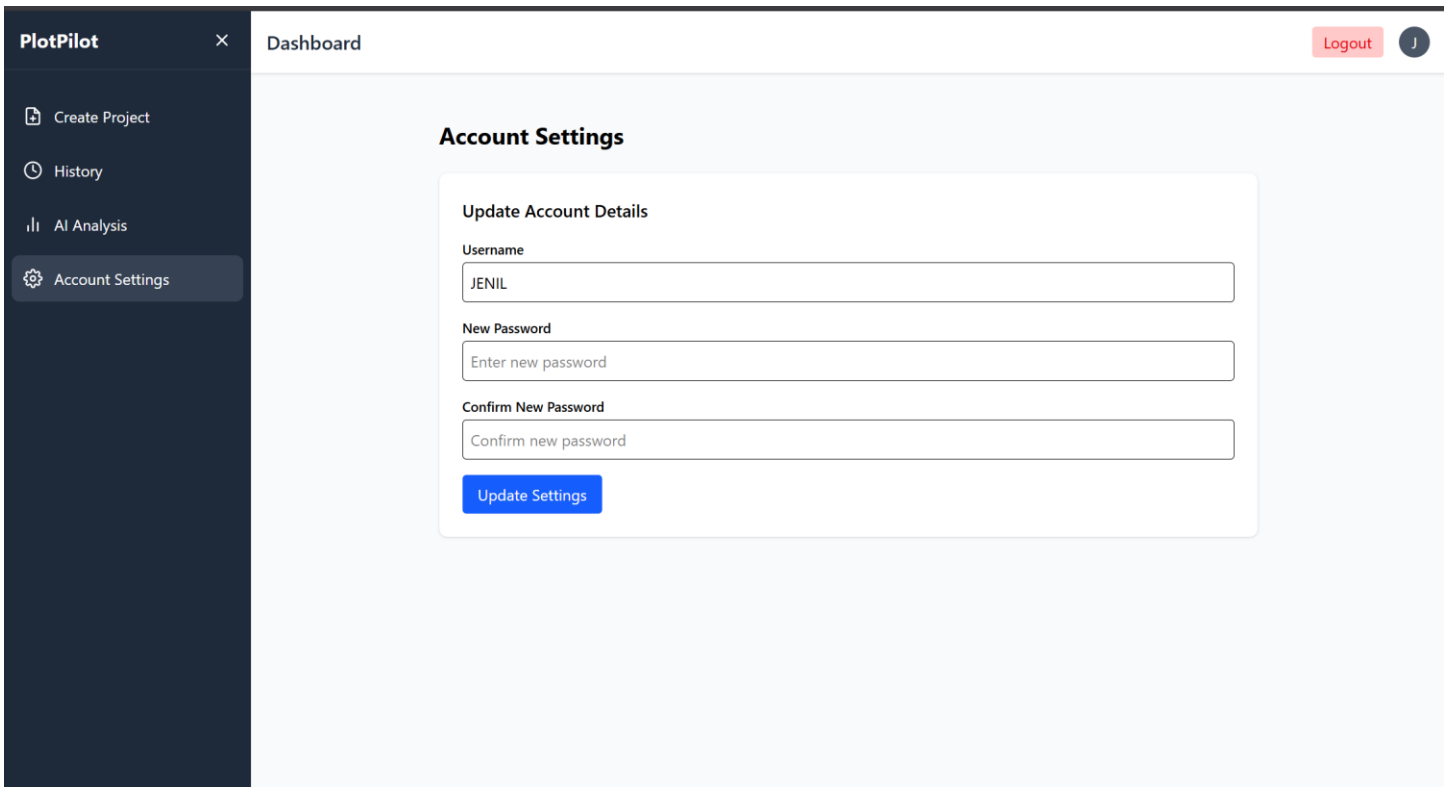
PlotPilot ×

Create Project

History

AI Analysis

Account Settings

Dashboard

Logout J

Account Settings

Update Account Details

Username

JENIL

New Password

Enter new password

Confirm New Password

Confirm new password

Update Settings